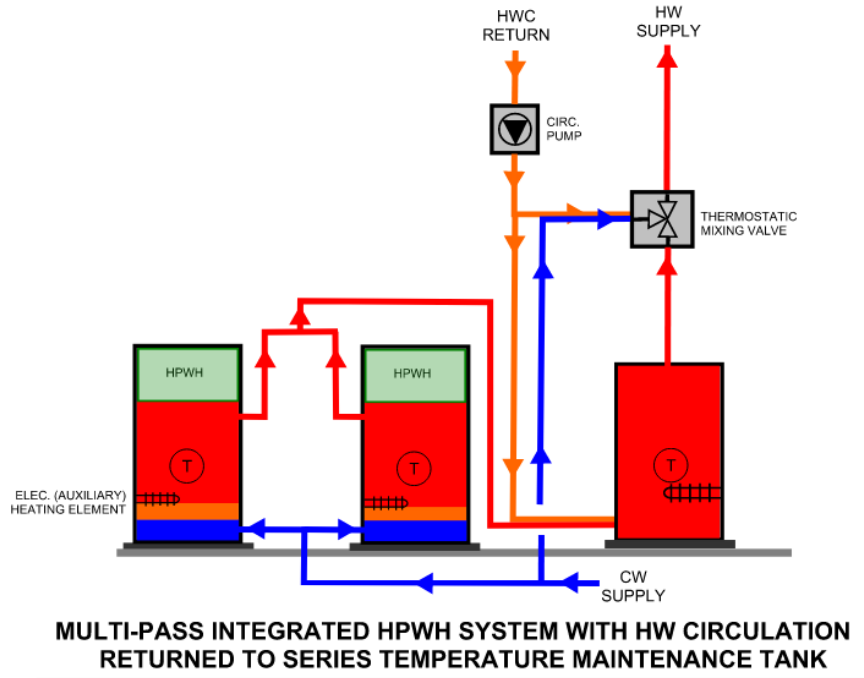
HWC RETURN

HW SUPPLY

CIRC. PUMP

THERMOSTATIC MIXING VALVE

HPWH

HPWH

T

T

T

ELEC. (AUXILIARY) HEATING ELEMENT

CW SUPPLY

MULTI-PASS INTEGRATED HPWH SYSTEM WITH HW CIRCULATION RETURNED TO SERIES TEMPERATURE MAINTENANCE TANK